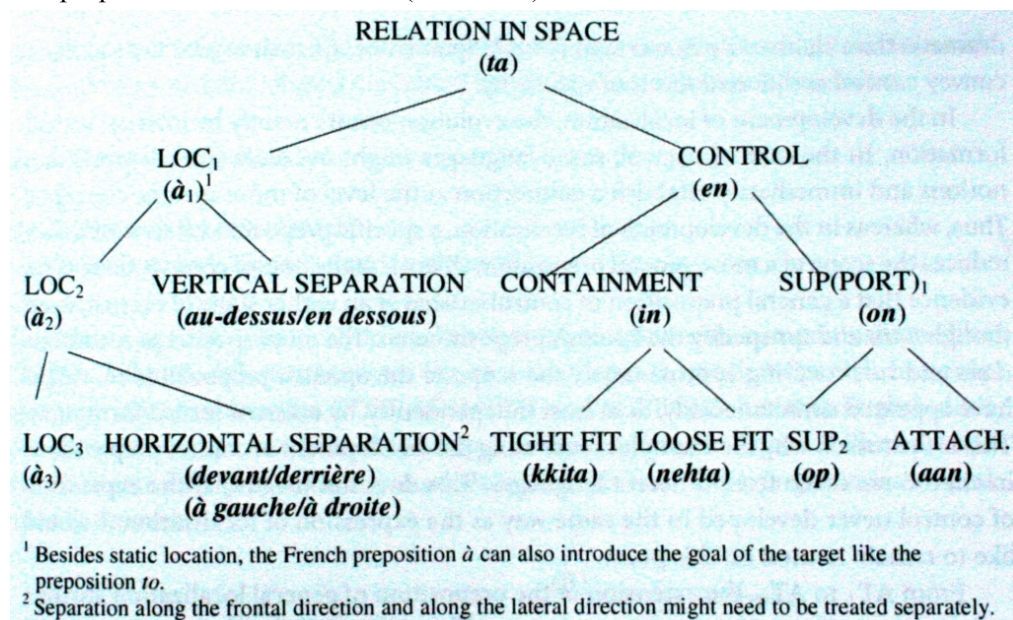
RELATION IN SPACE
(*ta*)

LOC$_1$
(*à*$_1$)$^1$

CONTROL
(*en*)

LOC$_2$
(*à*$_2$)

VERTICAL SEPARATION
(*au-dessus/en dessous*)

CONTAINMENT
(*in*)

SUP(PORT)$_1$
(*on*)

LOC$_3$
(*à*$_3$)

HORIZONTAL SEPARATION$^2$
(*devant/derrière*)
(*à gauche/à droite*)

TIGHT FIT
(*kkita*)

LOOSE FIT
(*nehta*)

SUP$_2$
(*op*)

ATTACH.
(*aan*)

$^1$ Besides static location, the French preposition *à* can also introduce the goal of the target like the preposition *to*.
$^2$ Separation along the frontal direction and along the lateral direction might need to be treated separately.